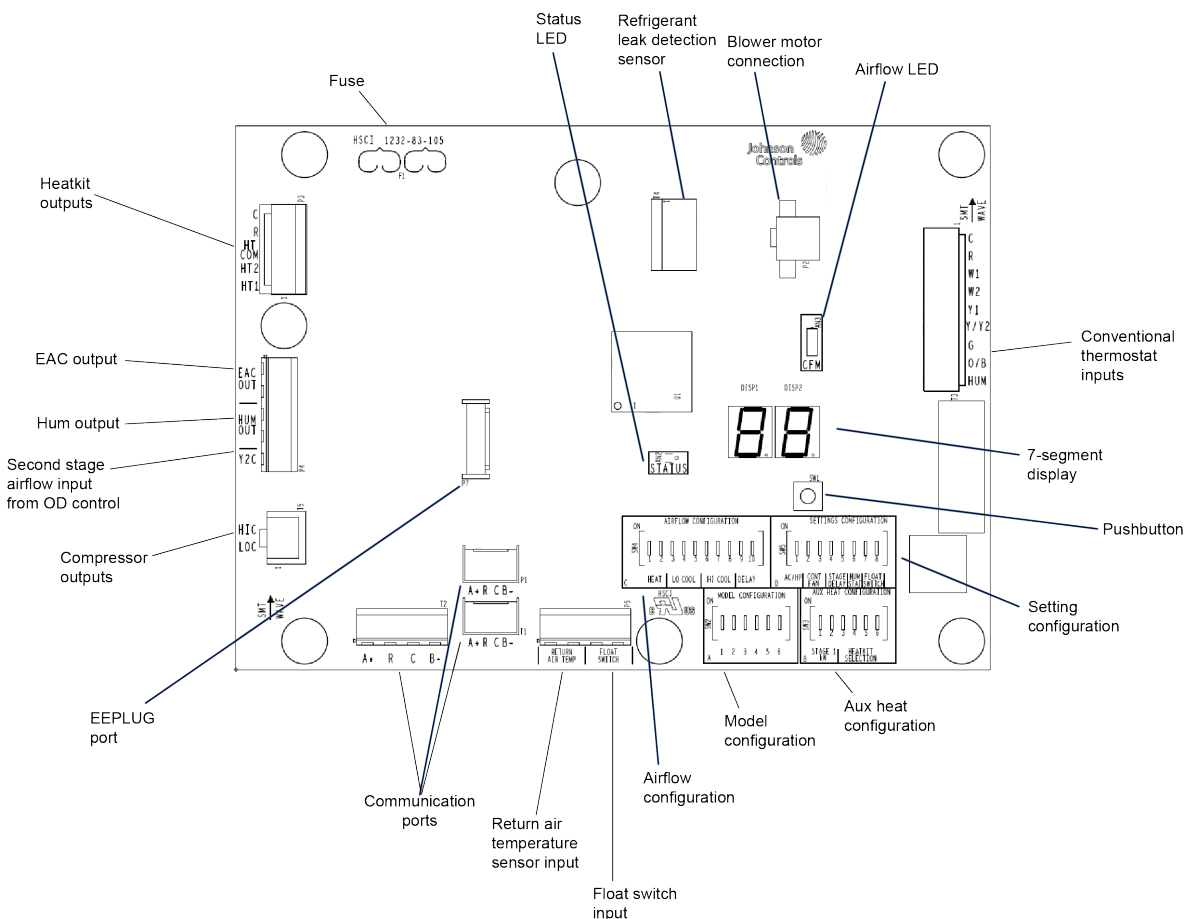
Status LED

Refrigerant leak detection sensor

Blower motor connection

Airflow LED

Fuse

HSCI 1232-83-105

Johnson Controls

Heatkit outputs

C
R
HT COM
HT2
HT1

SMT WAVE

C
R
W1
W2
Y1
Y/Y2
G
O/B
HUM

CFM

Conventional thermostat inputs

EAC output

EAC OUT

Hum output

HUM OUT

Second stage airflow input from OD control

Y2C

STATUS

DISP1 DISP2

88

7-segment display

SW1

Pushbutton

HIC
LOC

Compressor outputs

AIRFLOW CONFIGURATION

ON

1 2 3 4 5 6 7 8 9 10

HEAT | LO COOL | HI COOL | DELAY

SETTINGS CONFIGURATION

ON

1 2 3 4 5 6 7 8

AC/HP | CONT FAN | STAGE DELAY | HUM STAT | FLOAT SWITCH

Setting configuration

SMT WAVE

A+ R C B-

A+ R C B-

A+ R C B-

RETURN AIR TEMP

FLOAT SWITCH

MODEL CONFIGURATION

ON

1 2 3 4 5 6

AUX HEAT CONFIGURATION

ON

1 2 3 4 5 6

STAGE 1 kW | HEATKIT SELECTION

EEPLUG port

Model configuration

Aux heat configuration

Communication ports

Return air temperature sensor input

Airflow configuration

Float switch input